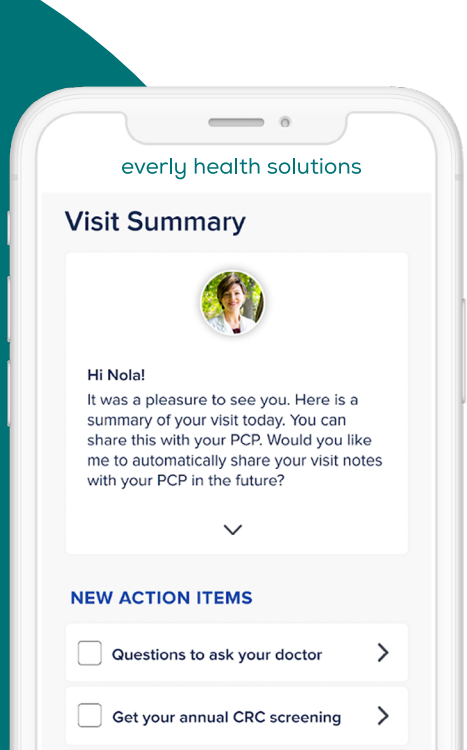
everly health solutions

Visit Summary

Hi Nola!

It was a pleasure to see you. Here is a summary of your visit today. You can share this with your PCP. Would you like me to automatically share your visit notes with your PCP in the future?

NEW ACTION ITEMS

Questions to ask your doctor

Get your annual CRC screening